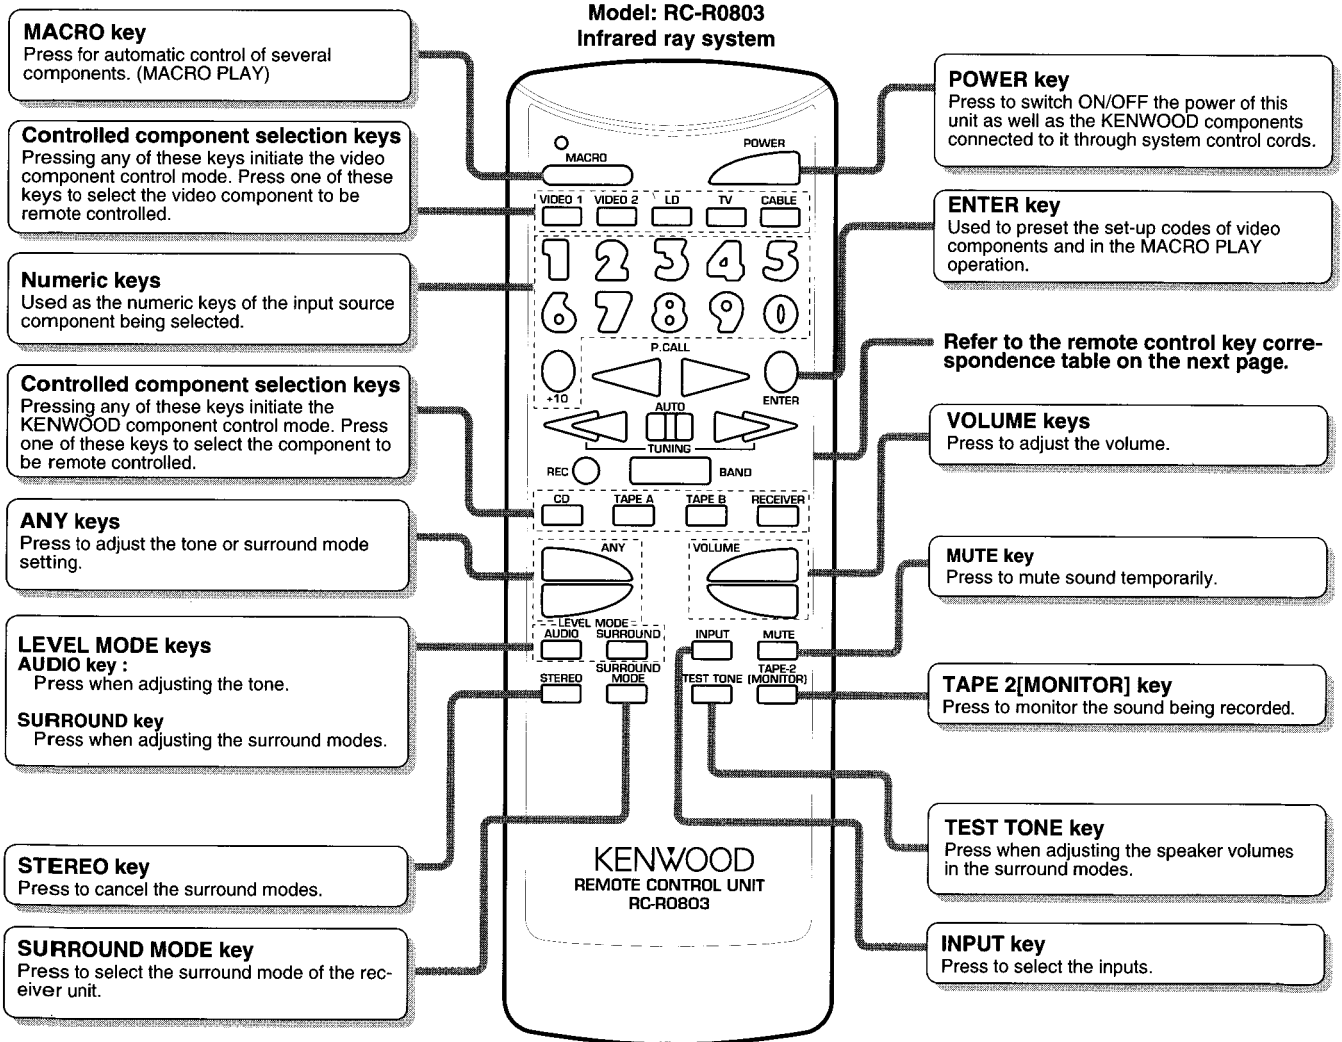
Model: RC-R0803
Infrared ray system

MACRO key
Press for automatic control of several components. (MACRO PLAY)

Controlled component selection keys
Pressing any of these keys initiate the video component control mode. Press one of these keys to select the video component to be remote controlled.

Numeric keys
Used as the numeric keys of the input source component being selected.

Controlled component selection keys
Pressing any of these keys initiate the KENWOOD component control mode. Press one of these keys to select the component to be remote controlled.

ANY keys
Press to adjust the tone or surround mode setting.

LEVEL MODE keys
AUDIO key :
Press when adjusting the tone.

SURROUND key
Press when adjusting the surround modes.

STEREO key
Press to cancel the surround modes.

SURROUND MODE key
Press to select the surround mode of the receiver unit.

MACRO
POWER
VIDEO 1
VIDEO 2
LD
TV
CABLE
1 2 3 4 5
6 7 8 9 0
P.CALL
+10
ENTER
AUTO
TUNING
REC
BAND
CD
TAPE A
TAPE B
RECEIVER
ANY
VOLUME
LEVEL MODE
AUDIO
SURROUND
INPUT
MUTE
STEREO
SURROUND MODE
TEST TONE
TAPE-2 (MONITOR)
KENWOOD
REMOTE CONTROL UNIT
RC-R0803

POWER key
Press to switch ON/OFF the power of this unit as well as the KENWOOD components connected to it through system control cords.

ENTER key
Used to preset the set-up codes of video components and in the MACRO PLAY operation.

Refer to the remote control key correspondence table on the next page.

VOLUME keys
Press to adjust the volume.

MUTE key
Press to mute sound temporarily.

TAPE 2[MONITOR] key
Press to monitor the sound being recorded.

TEST TONE key
Press when adjusting the speaker volumes in the surround modes.

INPUT key
Press to select the inputs.